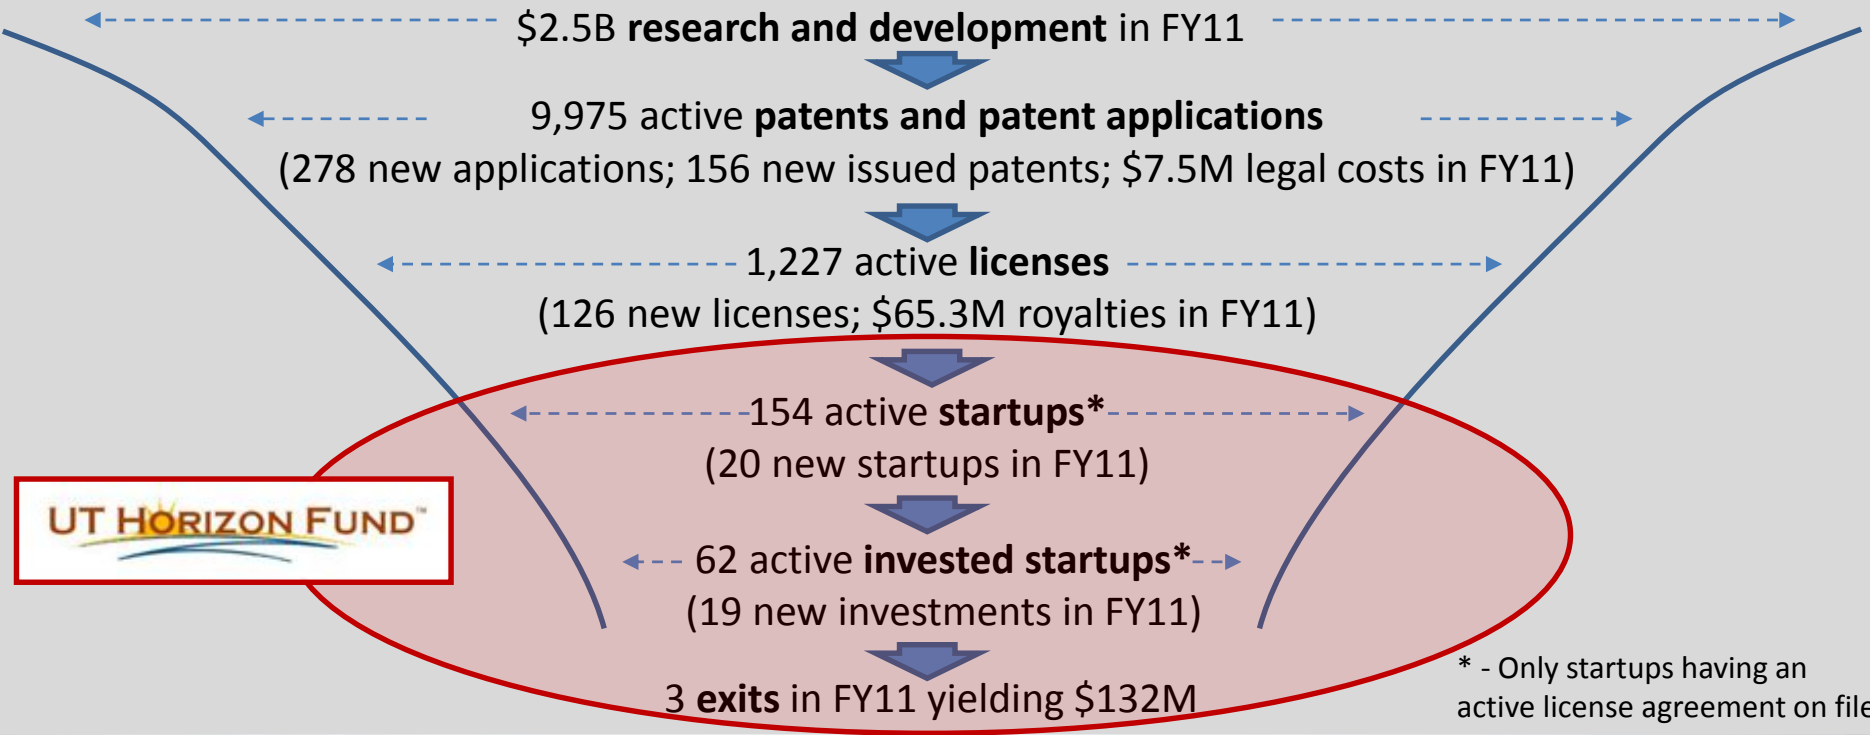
$2.5B **research and development** in FY11

9,975 active **patents and patent applications**
(278 new applications; 156 new issued patents; $7.5M legal costs in FY11)

1,227 active **licenses**
(126 new licenses; $65.3M royalties in FY11)

154 active **startups***
(20 new startups in FY11)

UT HORIZON FUND™

62 active **invested startups***
(19 new investments in FY11)

3 **exits** in FY11 yielding $132M

* - Only startups having an active license agreement on file